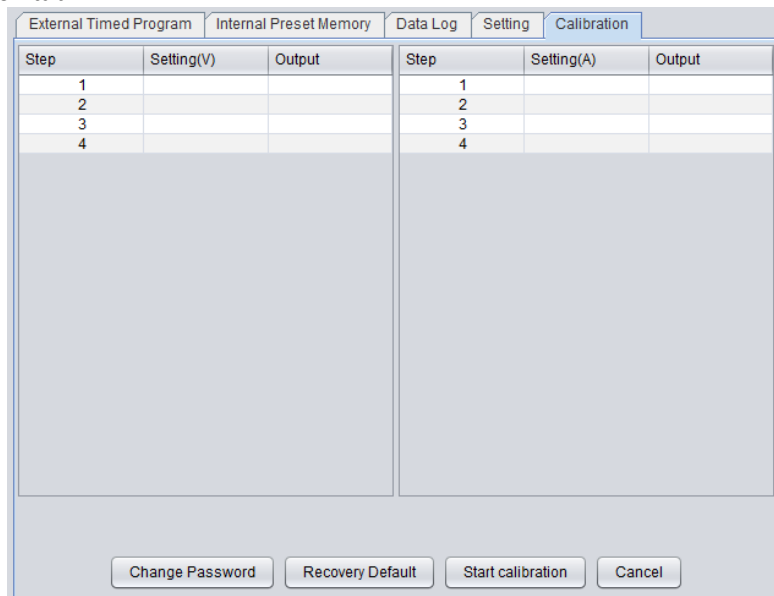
External Timed Program | Internal Preset Memory | Data Log | Setting | Calibration

| Step | Setting(V) | Output |
|---|---|---|
| 1 | | |
| 2 | | |
| 3 | | |
| 4 | | |

| Step | Setting(A) | Output |
|---|---|---|
| 1 | | |
| 2 | | |
| 3 | | |
| 4 | | |

Change Password | Recovery Default | Start calibration | Cancel